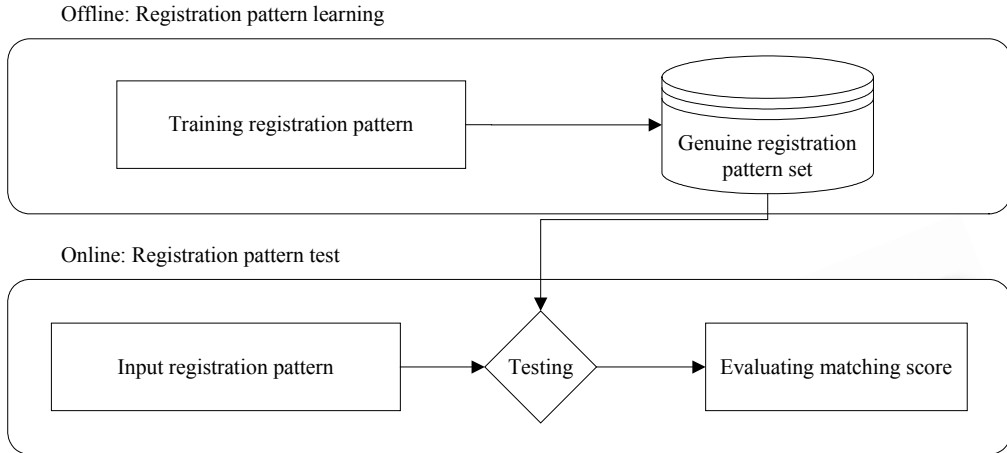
Offline: Registration pattern learning

Training registration pattern

Genuine registration pattern set

Online: Registration pattern test

Input registration pattern

Testing

Evaluating matching score